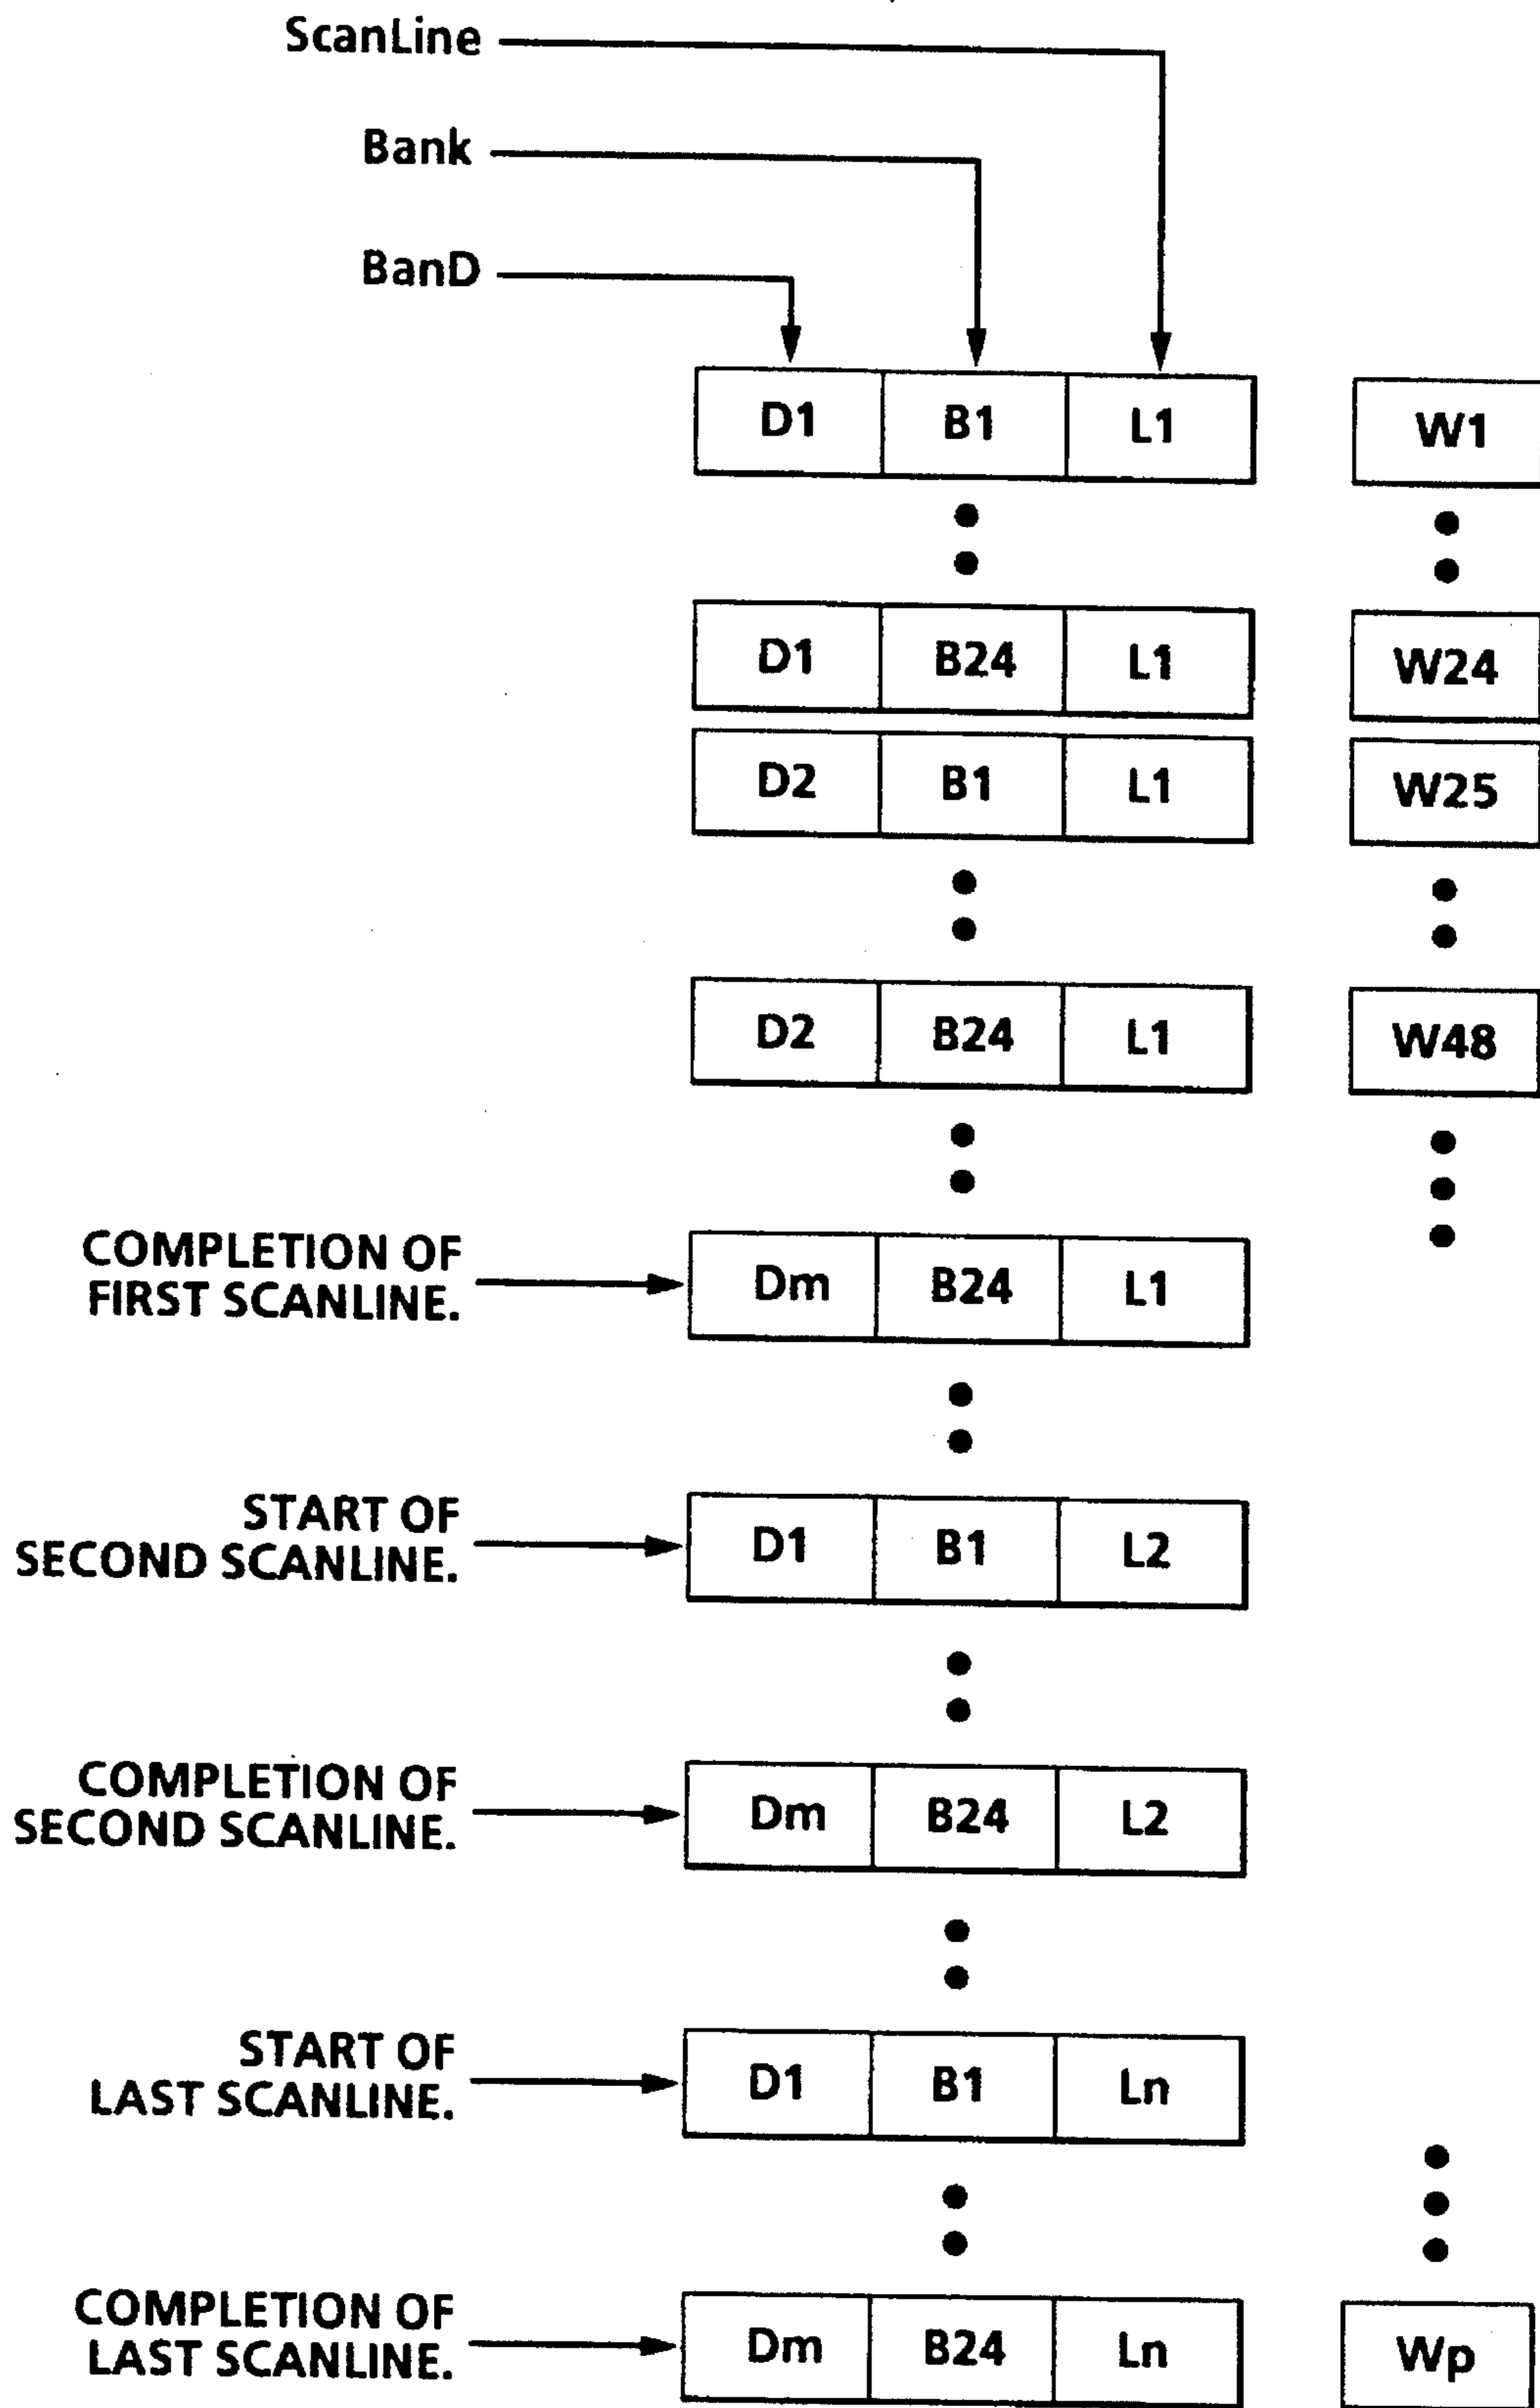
ScanLine

Bank

BanD

D1 B1 L1

W1

D1 B24 L1

W24

D2 B1 L1

W25

D2 B24 L1

W48

COMPLETION OF FIRST SCANLINE.

Dm B24 L1

START OF SECOND SCANLINE.

D1 B1 L2

COMPLETION OF SECOND SCANLINE.

Dm B24 L2

START OF LAST SCANLINE.

D1 B1 Ln

COMPLETION OF LAST SCANLINE.

Dm B24 Ln

Wp